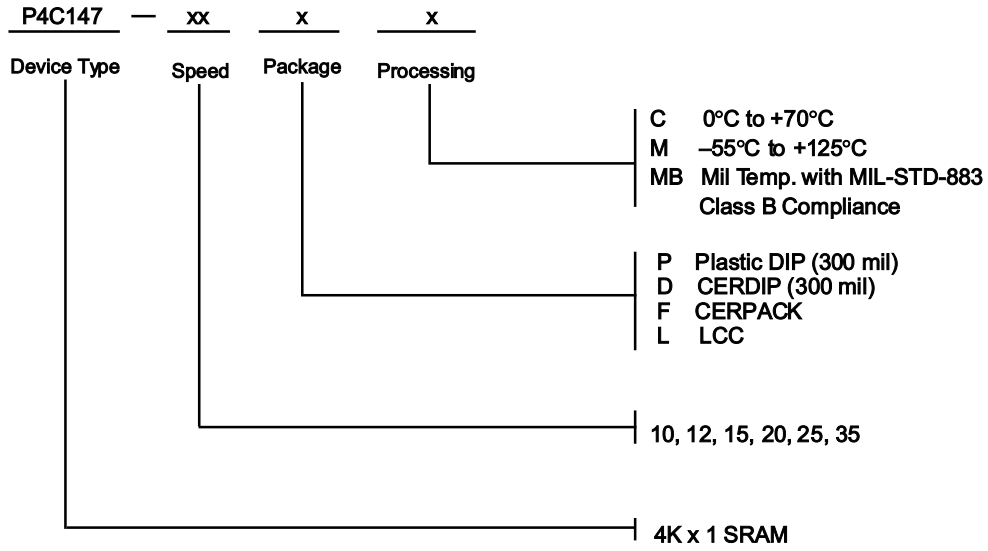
P4C147 — xx x x

Device Type Speed Package Processing

C 0°C to +70°C
M –55°C to +125°C
MB Mil Temp. with MIL-STD-883 Class B Compliance

P Plastic DIP (300 mil)
D CERDIP (300 mil)
F CERPACK
L LCC

10, 12, 15, 20, 25, 35

4K x 1 SRAM